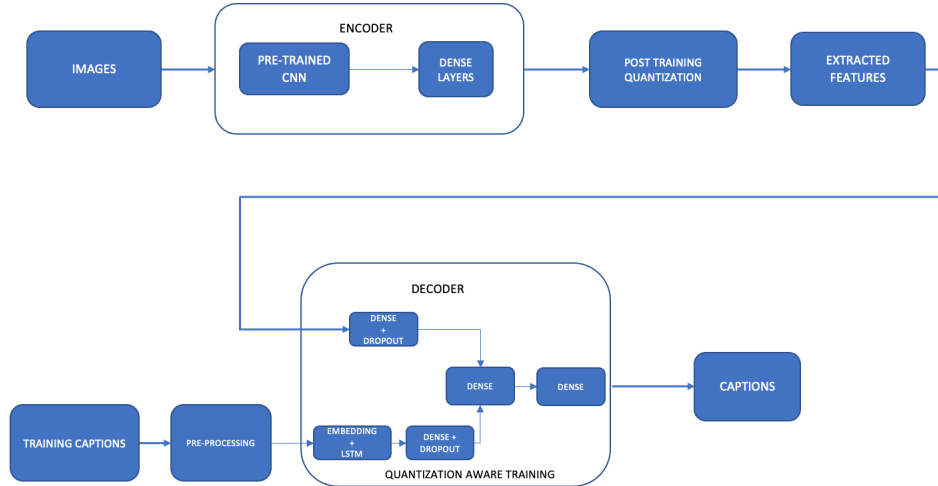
IMAGES

ENCODER

PRE-TRAINED CNN

DENSE LAYERS

POST TRAINING QUANTIZATION

EXTRACTED FEATURES

DECODER

DENSE + DROPOUT

DENSE

DENSE

CAPTIONS

TRAINING CAPTIONS

PRE-PROCESSING

EMBEDDING + LSTM

DENSE + DROPOUT

QUANTIZATION AWARE TRAINING